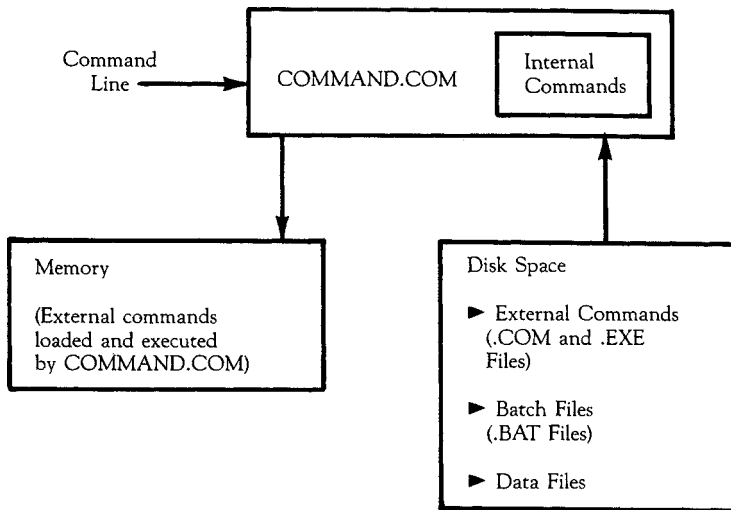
Command Line

COMMAND.COM

Internal Commands

Memory

(External commands loaded and executed by COMMAND.COM)

Disk Space

► External Commands (.COM and .EXE Files)

► Batch Files (.BAT Files)

► Data Files